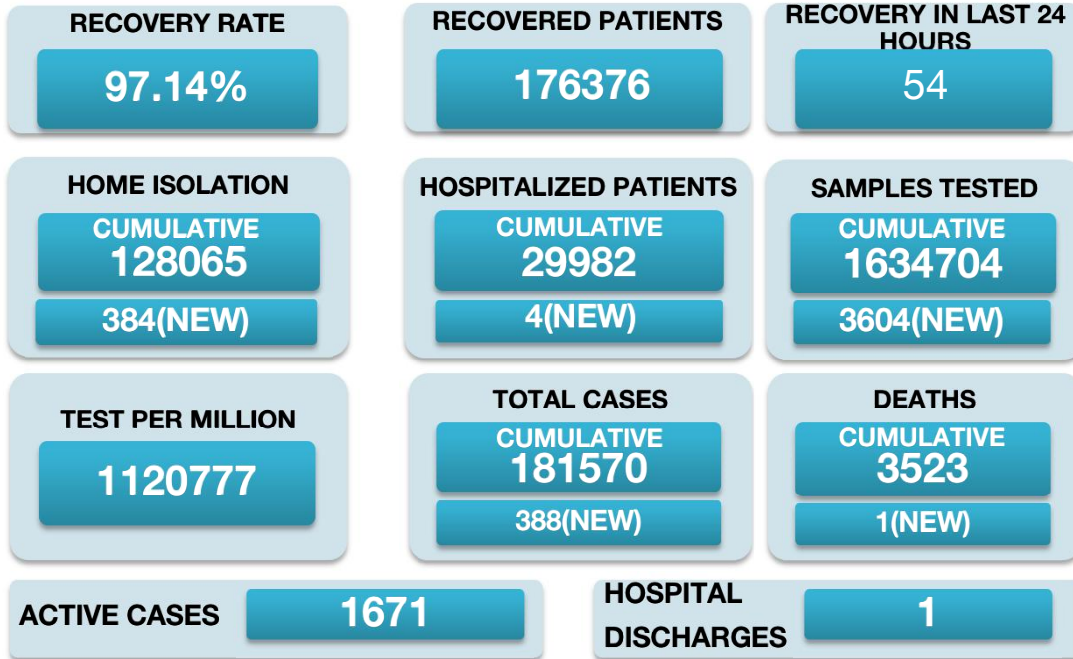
RECOVERY RATE
97.14%

RECOVERED PATIENTS
176376

RECOVERY IN LAST 24 HOURS
54

HOME ISOLATION
CUMULATIVE
128065
384(NEW)

HOSPITALIZED PATIENTS
CUMULATIVE
29982
4(NEW)

SAMPLES TESTED
CUMULATIVE
1634704
3604(NEW)

TEST PER MILLION
1120777

TOTAL CASES
CUMULATIVE
181570
388(NEW)

DEATHS
CUMULATIVE
3523
1(NEW)

ACTIVE CASES
1671

HOSPITAL DISCHARGES
1